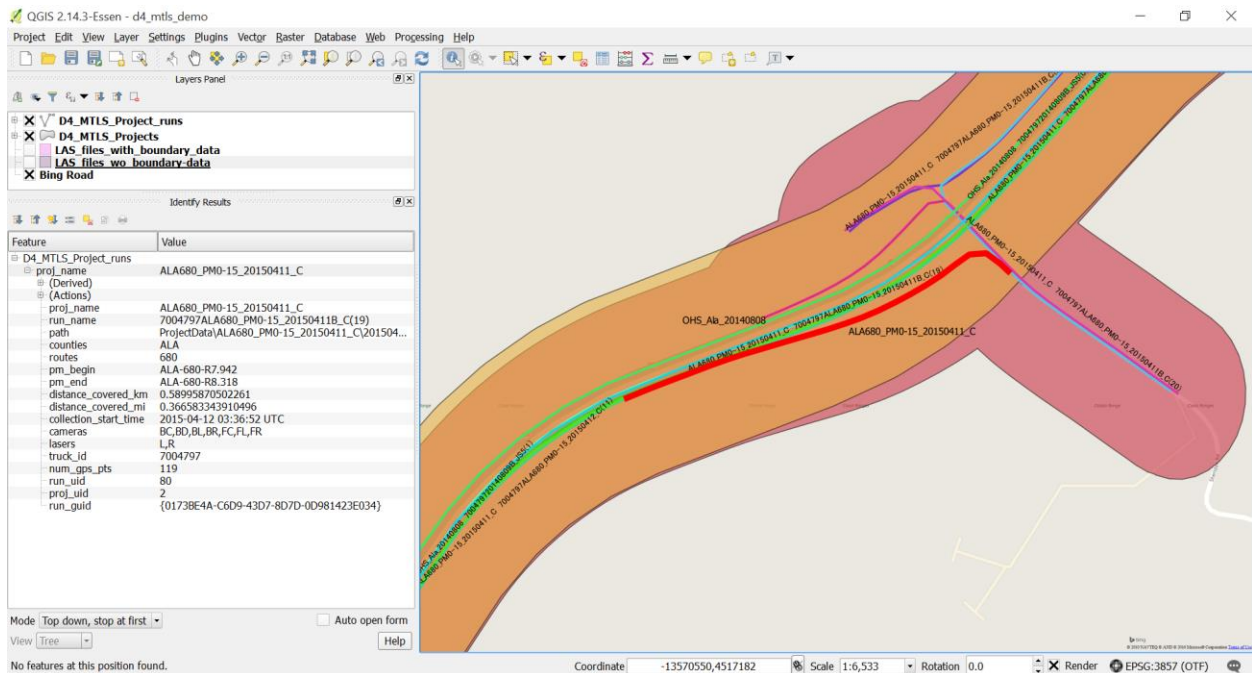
QGIS 2.14.3-Essen - d4_mtls_demo

Project Edit View Layer Settings Plugins Vector Raster Database Web Processing Help

Layers Panel

D4_MTLS_Project_runs
D4_MTLS_Projects
LAS_files_with_boundary_data
LAS_files_wo_boundary-data
Bing Road

Identify Results

| Feature | Value |
|---|---|
| D4_MTLS_Project_runs | |
| proj_name | ALA680_PM0-15_20150411_C |
| (Derived) | |
| (Actions) | |
| proj_name | ALA680_PM0-15_20150411_C |
| run_name | 7004797ALA680_PM0-15_20150411B_C(19) |
| path | ProjectData\ALA680_PM0-15_20150411_C\201504... |
| counties | ALA |
| routes | 680 |
| pm_begin | ALA-680-R7.942 |
| pm_end | ALA-680-R8.318 |
| distance_covered_km | 0.58995870502261 |
| distance_covered_mi | 0.366583343910496 |
| collection_start_time | 2015-04-12 03:36:52 UTC |
| cameras | BC,BD,BL,BR,FC,FL,FR |
| lasers | L,R |
| truck_id | 7004797 |
| num_gps_pts | 119 |
| run_uid | 80 |
| proj_uid | 2 |
| run_guid | {0173BE4A-C6D9-43D7-8D7D-0D981423E034} |

Mode Top down, stop at first
Auto open form
View Tree
Help

OHS_Ala_20140808
ALA680_PM0-15_20150411_C
ALA680_PM0-15_20150411_C 7004797ALA680_PM0-15_20150411B_C(19)
ALA680_PM0-15_20150411_C 7004797ALA680_PM0-15_20150411B_C(20)
ALA680_PM0-15_20150411_C
OHS_Ala_20140808 7004797201408088_JS5(1)
ALA680_PM0-15_20150411_C 7004797ALA680_PM0-15_20150412_C(11)

No features at this position found.
Coordinate -13570550,4517182
Scale 1:6,533
Rotation 0.0
Render
EPSG:3857 (OTF)